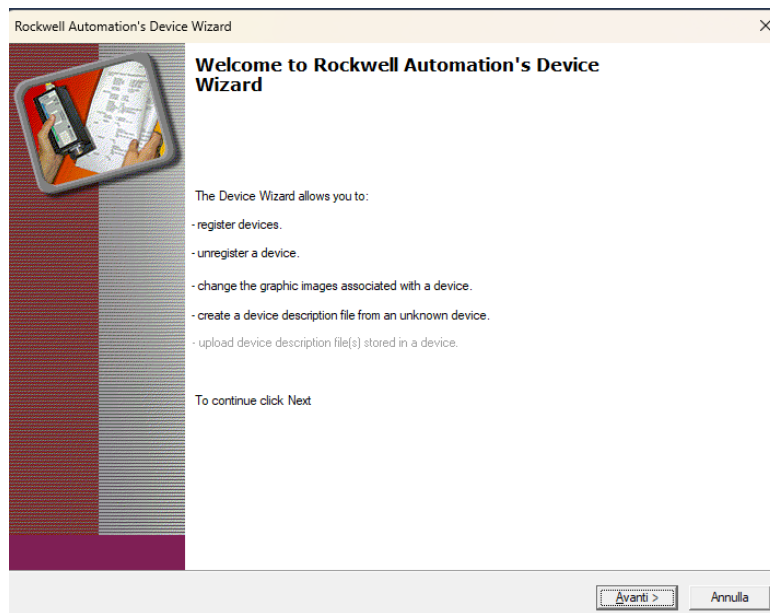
Rockwell Automation's Device Wizard

×

Welcome to Rockwell Automation's Device Wizard

The Device Wizard allows you to:

- register devices.

- unregister a device.

- change the graphic images associated with a device.

- create a device description file from an unknown device.

- upload device description file(s) stored in a device.

To continue click Next

Avanti >

Annulla